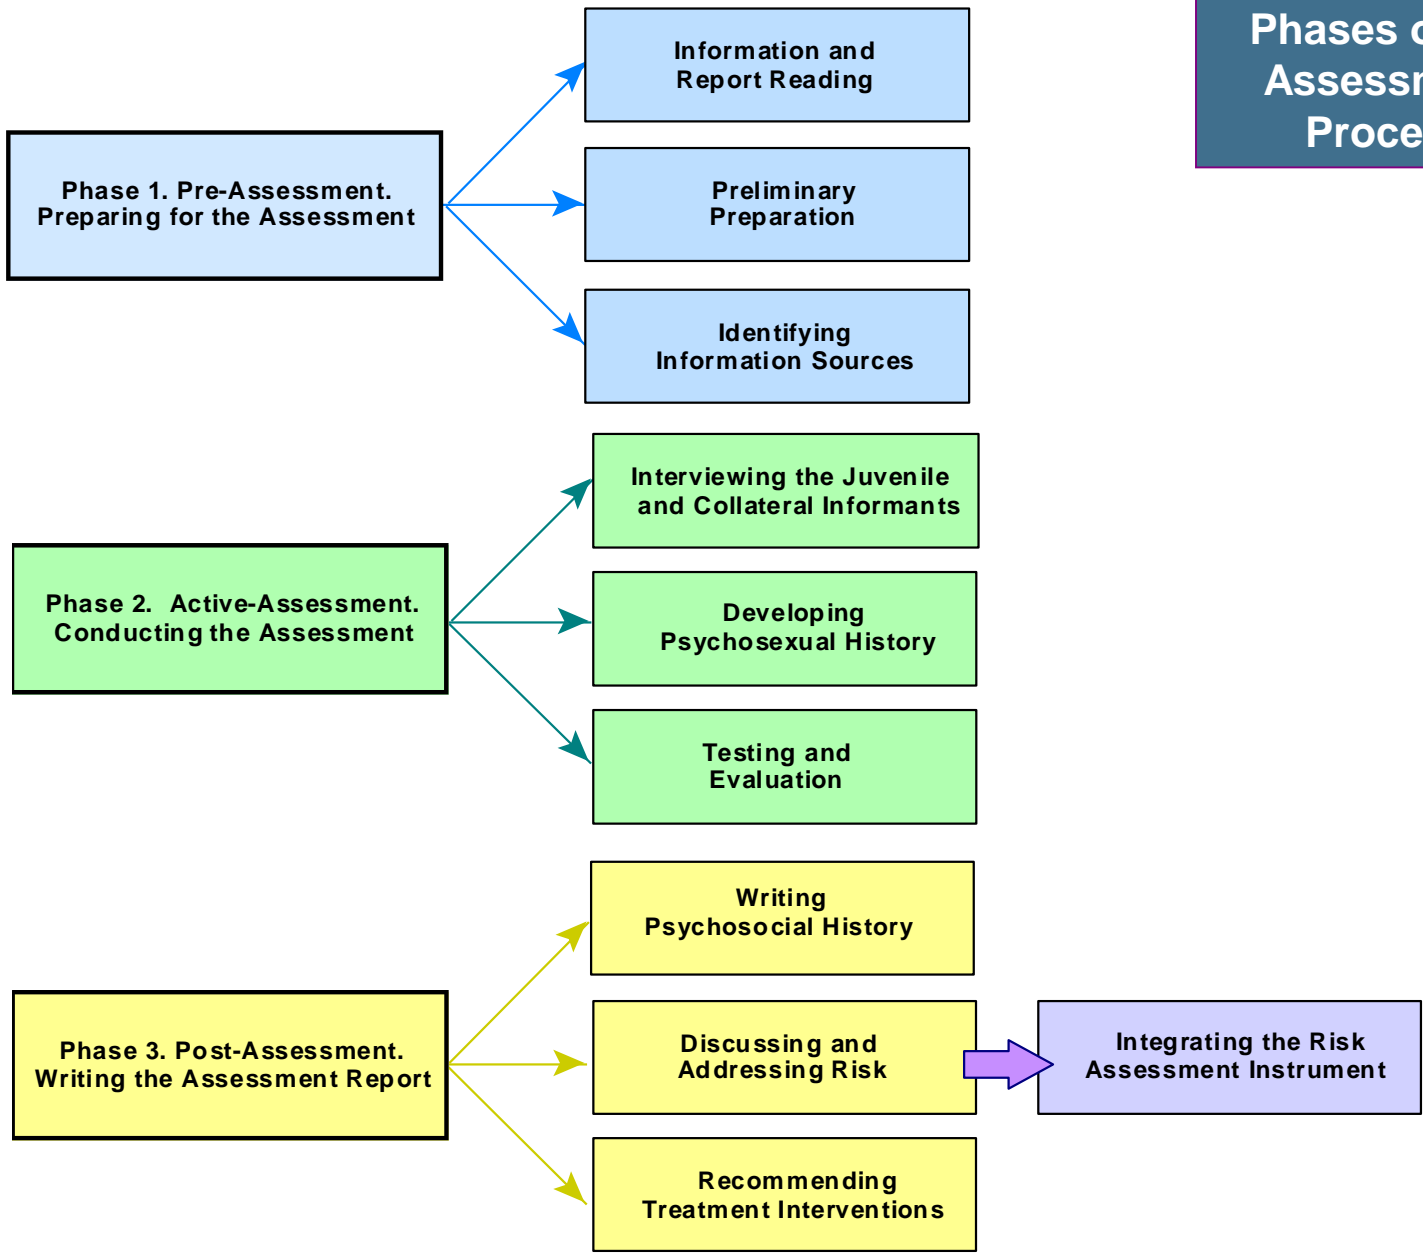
Phases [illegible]
Assess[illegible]
Proce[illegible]

Phase 1. Pre-Assessment. Preparing for the Assessment

Information and Report Reading

Preliminary Preparation

Identifying Information Sources

Phase 2. Active-Assessment. Conducting the Assessment

Interviewing the Juvenile and Collateral Informants

Developing Psychosexual History

Testing and Evaluation

Phase 3. Post-Assessment. Writing the Assessment Report

Writing Psychosocial History

Discussing and Addressing Risk

Integrating the Risk Assessment Instrument

Recommending Treatment Interventions